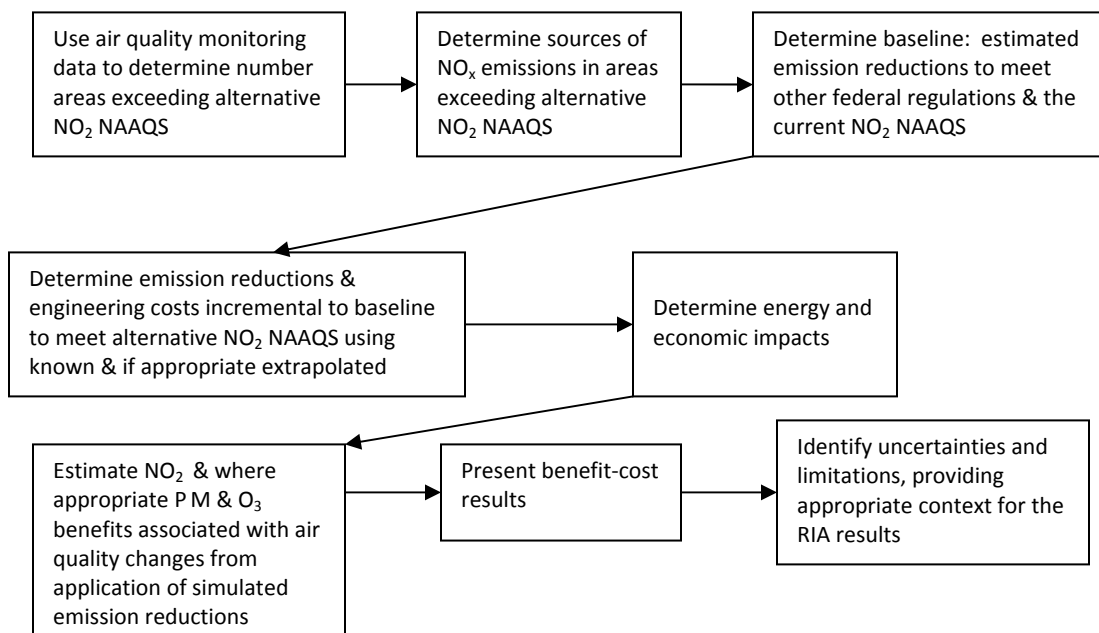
Use air quality monitoring data to determine number areas exceeding alternative $NO_2$ NAAQS

Determine sources of $NO_x$ emissions in areas exceeding alternative $NO_2$ NAAQS

Determine baseline: estimated emission reductions to meet other federal regulations & the current $NO_2$ NAAQS

Determine emission reductions & engineering costs incremental to baseline to meet alternative $NO_2$ NAAQS using known & if appropriate extrapolated

Determine energy and economic impacts

Estimate $NO_2$ & where appropriate P M & $O_3$ benefits associated with air quality changes from application of simulated emission reductions

Present benefit-cost results

Identify uncertainties and limitations, providing appropriate context for the RIA results